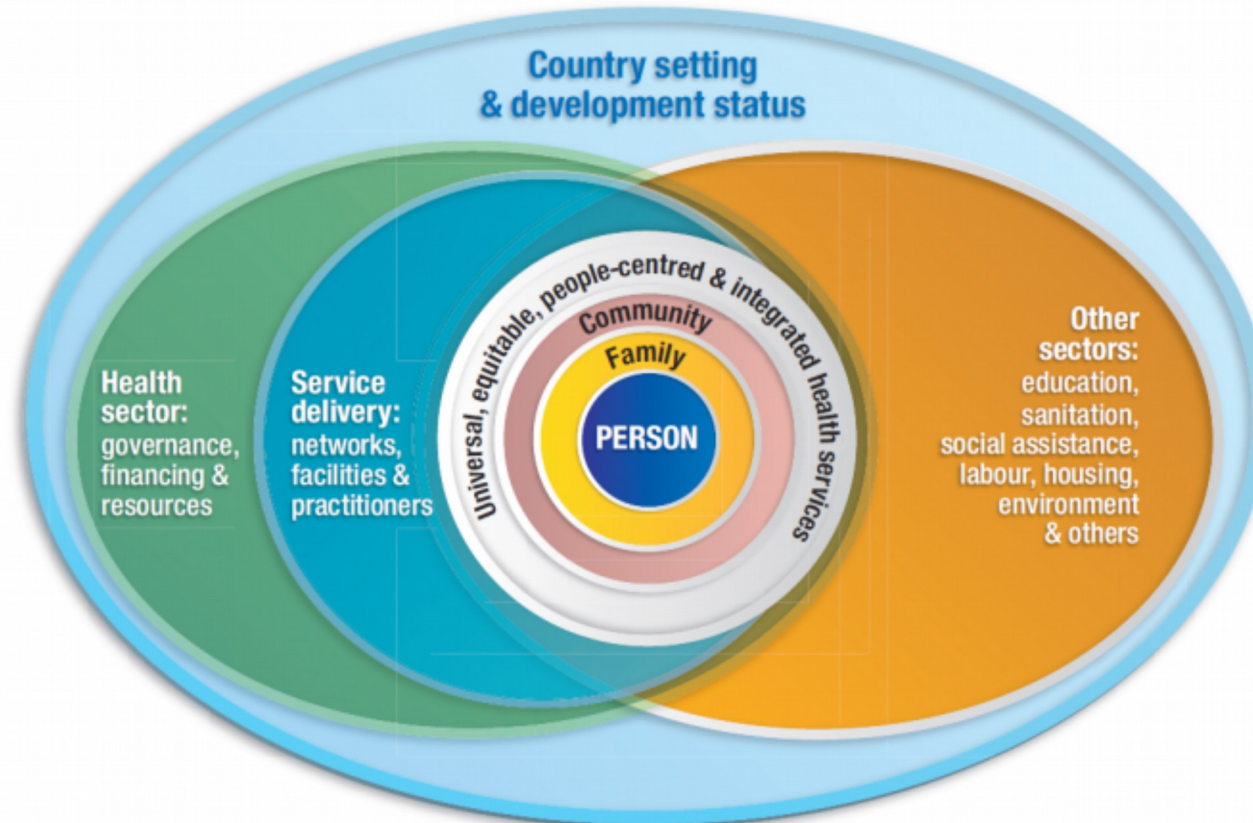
Country setting
& development status

Health sector: governance, financing & resources

Service delivery: networks, facilities & practitioners

Universal, equitable, people-centred & integrated health services

Community

Family

PERSON

Other sectors: education, sanitation, social assistance, labour, housing, environment & others